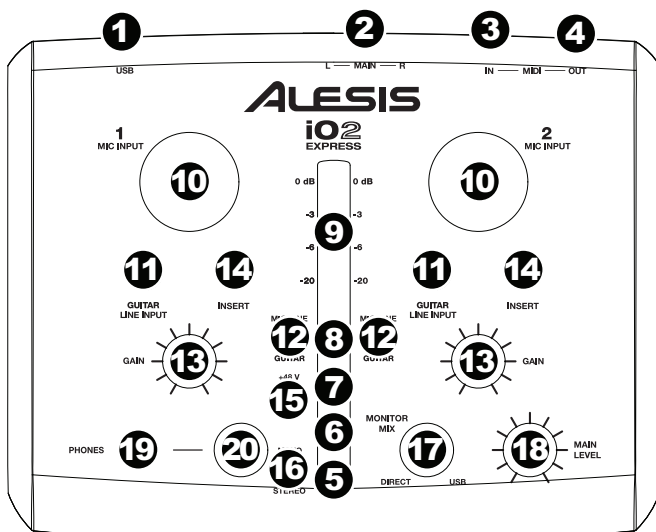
1 2 3 4

USB

L — MAIN — R

IN — MIDI — OUT

ALESIS

iO2 EXPRESS

1 MIC INPUT

2 MIC INPUT

10

10

0 dB 0 dB

-3 -3

9

-6 -6

-20 -20

11 14 11 14

GUITAR LINE INPUT

INSERT

GUITAR LINE INPUT

INSERT

M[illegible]E

M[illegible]E

12 8 12

GAIN 13

GUITAR

GUITAR

13 GAIN

+48 V

7

15

6

MONITOR MIX

PHONES 19 20

17

18

MAIN LEVEL

16

5

STEREO

DIRECT USB